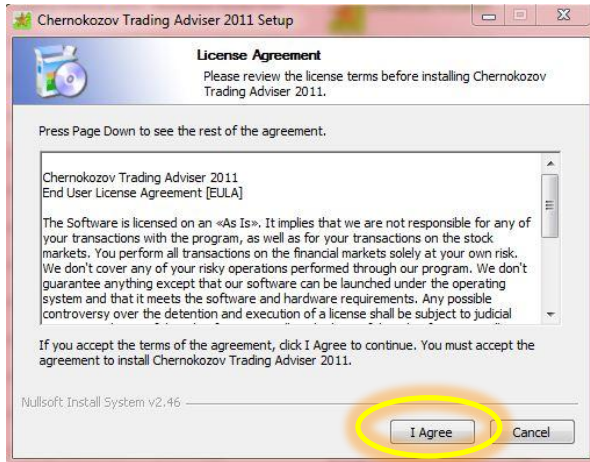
Chernokozov Trading Adviser 2011 Setup

License Agreement

Please review the license terms before installing Chernokozov Trading Adviser 2011.

Press Page Down to see the rest of the agreement.

Chernokozov Trading Adviser 2011
End User License Agreement [EULA]

The Software is licensed on an «As Is». It implies that we are not responsible for any of your transactions with the program, as well as for your transactions on the stock markets. You perform all transactions on the financial markets solely at your own risk. We don't cover any of your risky operations performed through our program. We don't guarantee anything except that our software can be launched under the operating system and that it meets the software and hardware requirements. Any possible controversy over the detention and execution of a license shall be subject to judicial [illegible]

If you accept the terms of the agreement, click I Agree to continue. You must accept the agreement to install Chernokozov Trading Adviser 2011.

Nullsoft Install System v2.46

I Agree

Cancel